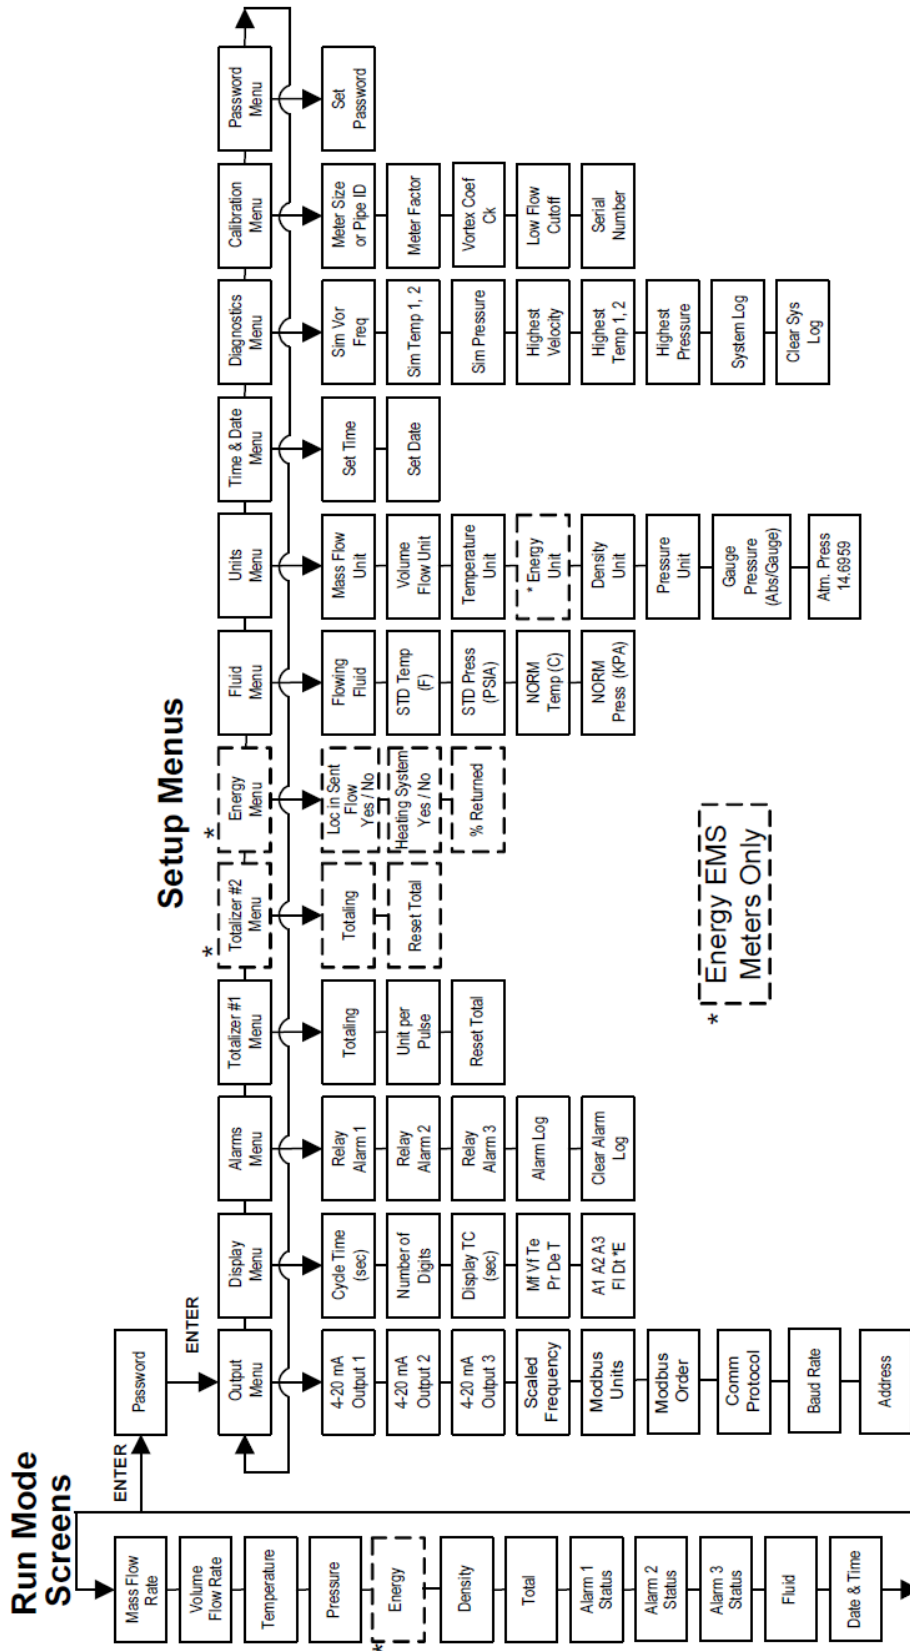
Run Mode Screens

Mass Flow Rate
Volume Flow Rate
Temperature
Pressure
* Energy
Density
Total
Alarm 1 Status
Alarm 2 Status
Alarm 3 Status
Fluid
Date & Time

ENTER

Password

ENTER

Setup Menus

Output Menu
4-20 mA Output 1
4-20 mA Output 2
4-20 mA Output 3
Scaled Frequency
Modbus Units
Modbus Order
Comm Protocol
Baud Rate
Address

Display Menu
Cycle Time (sec)
Number of Digits
Display TC (sec)
Mf Vf Te Pr De T
A1 A2 A3 Fl Dt *E

Alarms Menu
Relay Alarm 1
Relay Alarm 2
Relay Alarm 3
Alarm Log
Clear Alarm Log

Totalizer #1 Menu
Totaling
Unit per Pulse
Reset Total

* Totalizer #2 Menu
Totaling
Reset Total

* Energy Menu
Loc in Sent Flow Yes / No
Heating System Yes / No
% Returned

Fluid Menu
Flowing Fluid
STD Temp (F)
STD Press (PSIA)
NORM Temp (C)
NORM Press (KPA)

Units Menu
Mass Flow Unit
Volume Flow Unit
Temperature Unit
* Energy Unit
Density Unit
Pressure Unit
Gauge Pressure (Abs/Gauge)
Atm. Press 14.6959

Time & Date Menu
Set Time
Set Date

Diagnostics Menu
Sim Vor Freq
Sim Temp 1, 2
Sim Pressure
Highest Velocity
Highest Temp 1, 2
Highest Pressure
System Log
Clear Sys Log

Calibration Menu
Meter Size or Pipe ID
Meter Factor
Vortex Coef Ck
Low Flow Cutoff
Serial Number

Password Menu
Set Password

* Energy EMS Meters Only